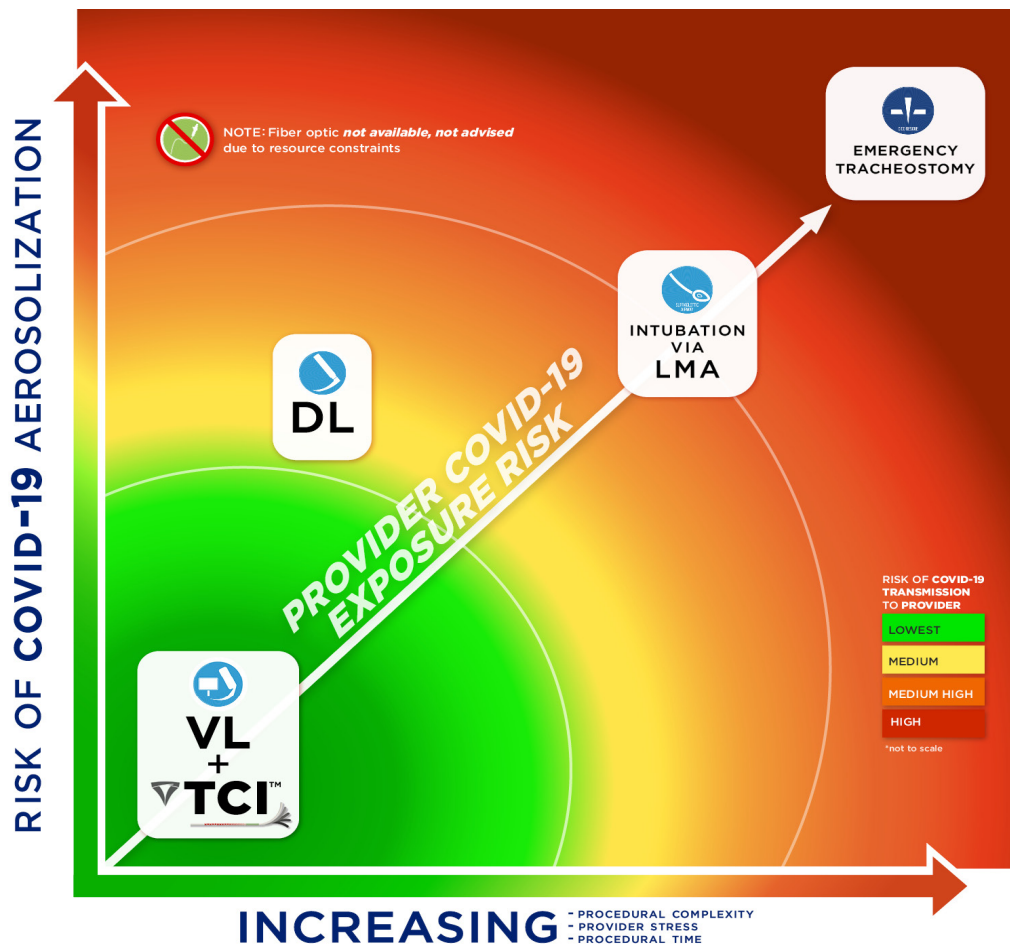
RISK OF COVID-19 AEROSOLIZATION

NOTE: Fiber optic not available, not advised due to resource constraints

EMERGENCY TRACHEOSTOMY

INTUBATION VIA LMA

DL

PROVIDER COVID-19 EXPOSURE RISK

VL + TCI™

RISK OF COVID-19 TRANSMISSION TO PROVIDER

LOWEST

MEDIUM

MEDIUM HIGH

HIGH

*not to scale

INCREASING - PROCEDURAL COMPLEXITY - PROVIDER STRESS - PROCEDURAL TIME